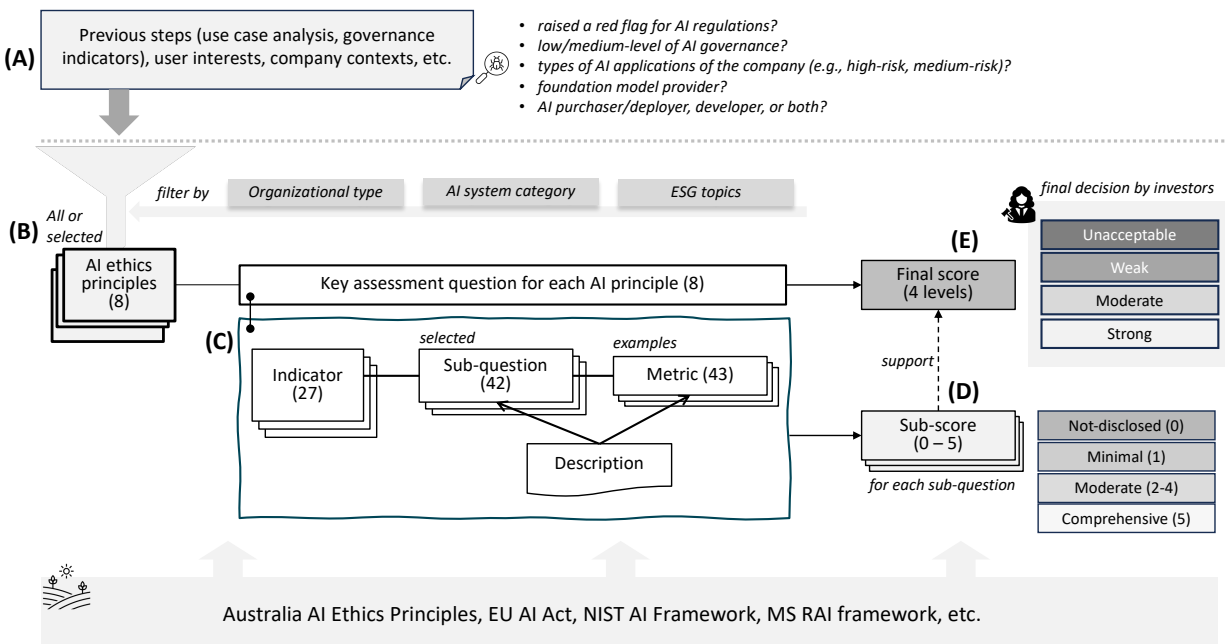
(A)

Previous steps (use case analysis, governance indicators), user interests, company contexts, etc.

- raised a red flag for AI regulations?
- low/medium-level of AI governance?
- types of AI applications of the company (e.g., high-risk, medium-risk)?
- foundation model provider?
- AI purchaser/deployer, developer, or both?

filter by
Organizational type
AI system category
ESG topics

final decision by investors

(B)
All or selected

AI ethics principles (8)

Key assessment question for each AI principle (8)

(E)
Final score (4 levels)

Unacceptable
Weak
Moderate
Strong

(C)

Indicator (27)

selected
Sub-question (42)

examples
Metric (43)

Description

support

(D)
Sub-score (0 – 5)
for each sub-question

Not-disclosed (0)
Minimal (1)
Moderate (2-4)
Comprehensive (5)

Australia AI Ethics Principles, EU AI Act, NIST AI Framework, MS RAI framework, etc.